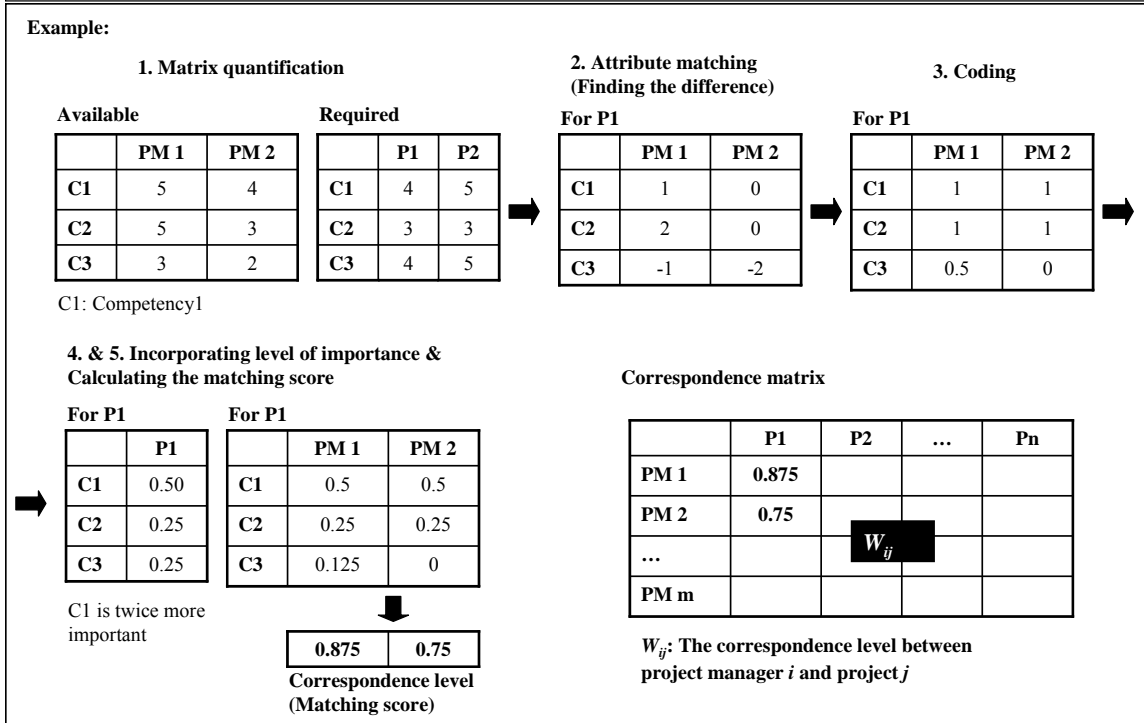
**Example:**

**1. Matrix quantification**

**Available**

| | PM 1 | PM 2 |
|---|---|---|
| C1 | 5 | 4 |
| C2 | 5 | 3 |
| C3 | 3 | 2 |

**Required**

| | P1 | P2 |
|---|---|---|
| C1 | 4 | 5 |
| C2 | 3 | 3 |
| C3 | 4 | 5 |

C1: Competency1

**2. Attribute matching (Finding the difference)**

**For P1**

| | PM 1 | PM 2 |
|---|---|---|
| C1 | 1 | 0 |
| C2 | 2 | 0 |
| C3 | -1 | -2 |

**3. Coding**

**For P1**

| | PM 1 | PM 2 |
|---|---|---|
| C1 | 1 | 1 |
| C2 | 1 | 1 |
| C3 | 0.5 | 0 |

**4. & 5. Incorporating level of importance & Calculating the matching score**

**For P1**

| | P1 |
|---|---|
| C1 | 0.50 |
| C2 | 0.25 |
| C3 | 0.25 |

C1 is twice more important

**For P1**

| | PM 1 | PM 2 |
|---|---|---|
| C1 | 0.5 | 0.5 |
| C2 | 0.25 | 0.25 |
| C3 | 0.125 | 0 |

| 0.875 | 0.75 |
|---|---|

**Correspondence level (Matching score)**

**Correspondence matrix**

| | P1 | P2 | … | Pn |
|---|---|---|---|---|
| PM 1 | 0.875 | | | |
| PM 2 | 0.75 | $W_{ij}$ | | |
| … | | | | |
| PM m | | | | |

$W_{ij}$: **The correspondence level between project manager *i* and project *j***